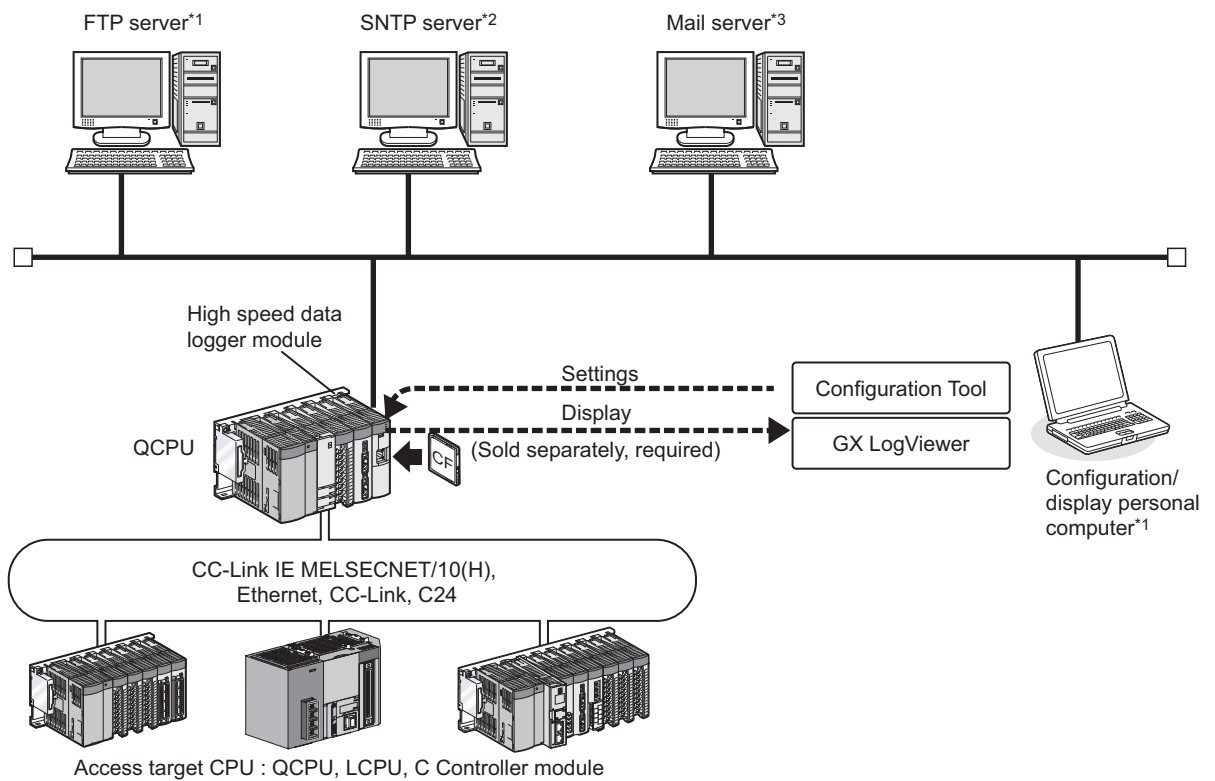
FTP server$^{*1}$

SNTP server$^{*2}$

Mail server$^{*3}$

High speed data logger module

Settings

Configuration Tool

Display

QCPU

CF

(Sold separately, required)

GX LogViewer

Configuration/ display personal computer$^{*1}$

CC-Link IE MELSECNET/10(H), Ethernet, CC-Link, C24

Access target CPU : QCPU, LCPU, C Controller module